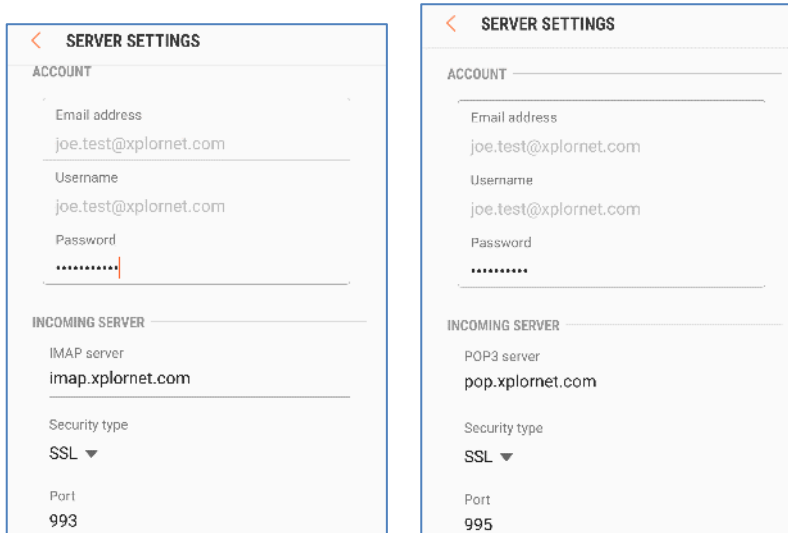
< SERVER SETTINGS

ACCOUNT

Email address
joe.test@xplornet.com

Username
joe.test@xplornet.com

Password
•••••••••••

INCOMING SERVER

IMAP server
imap.xplornet.com

Security type
SSL ▾

Port
993

< SERVER SETTINGS

ACCOUNT

Email address
joe.test@xplornet.com

Username
joe.test@xplornet.com

Password
•••••••••••

INCOMING SERVER

POP3 server
pop.xplornet.com

Security type
SSL ▾

Port
995